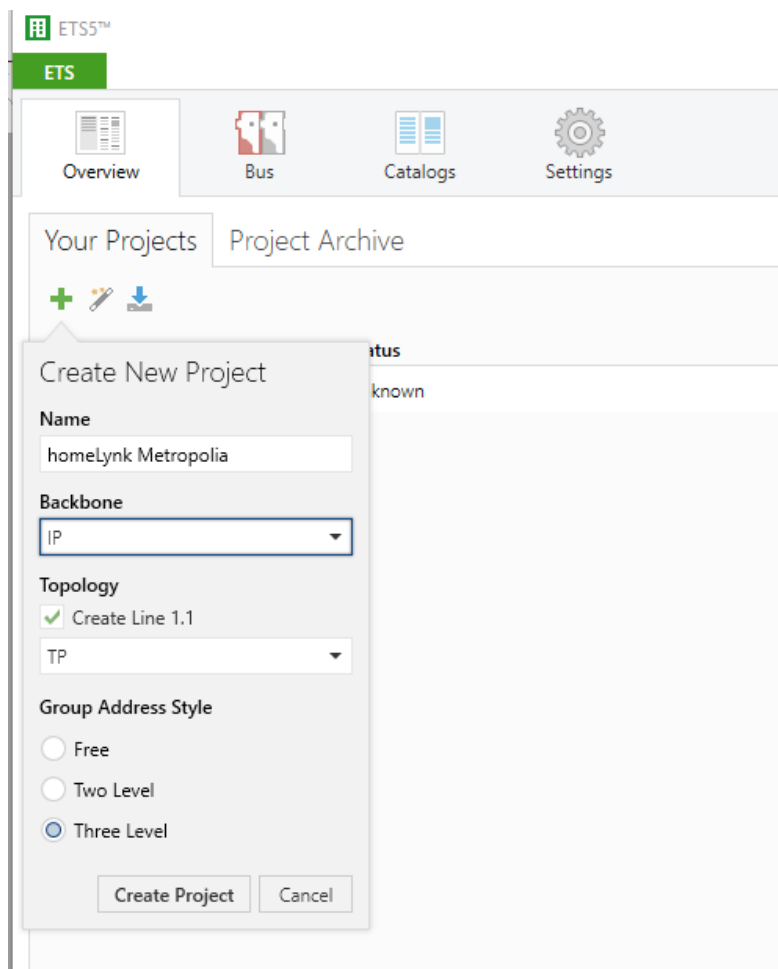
ETS5™

ETS

Overview
Bus
Catalogs
Settings

Your Projects
Project Archive

atus
known

Create New Project

Name
homeLynk Metropolia

Backbone
IP

Topology
Create Line 1.1
TP

Group Address Style
Free
Two Level
Three Level

Create Project
Cancel